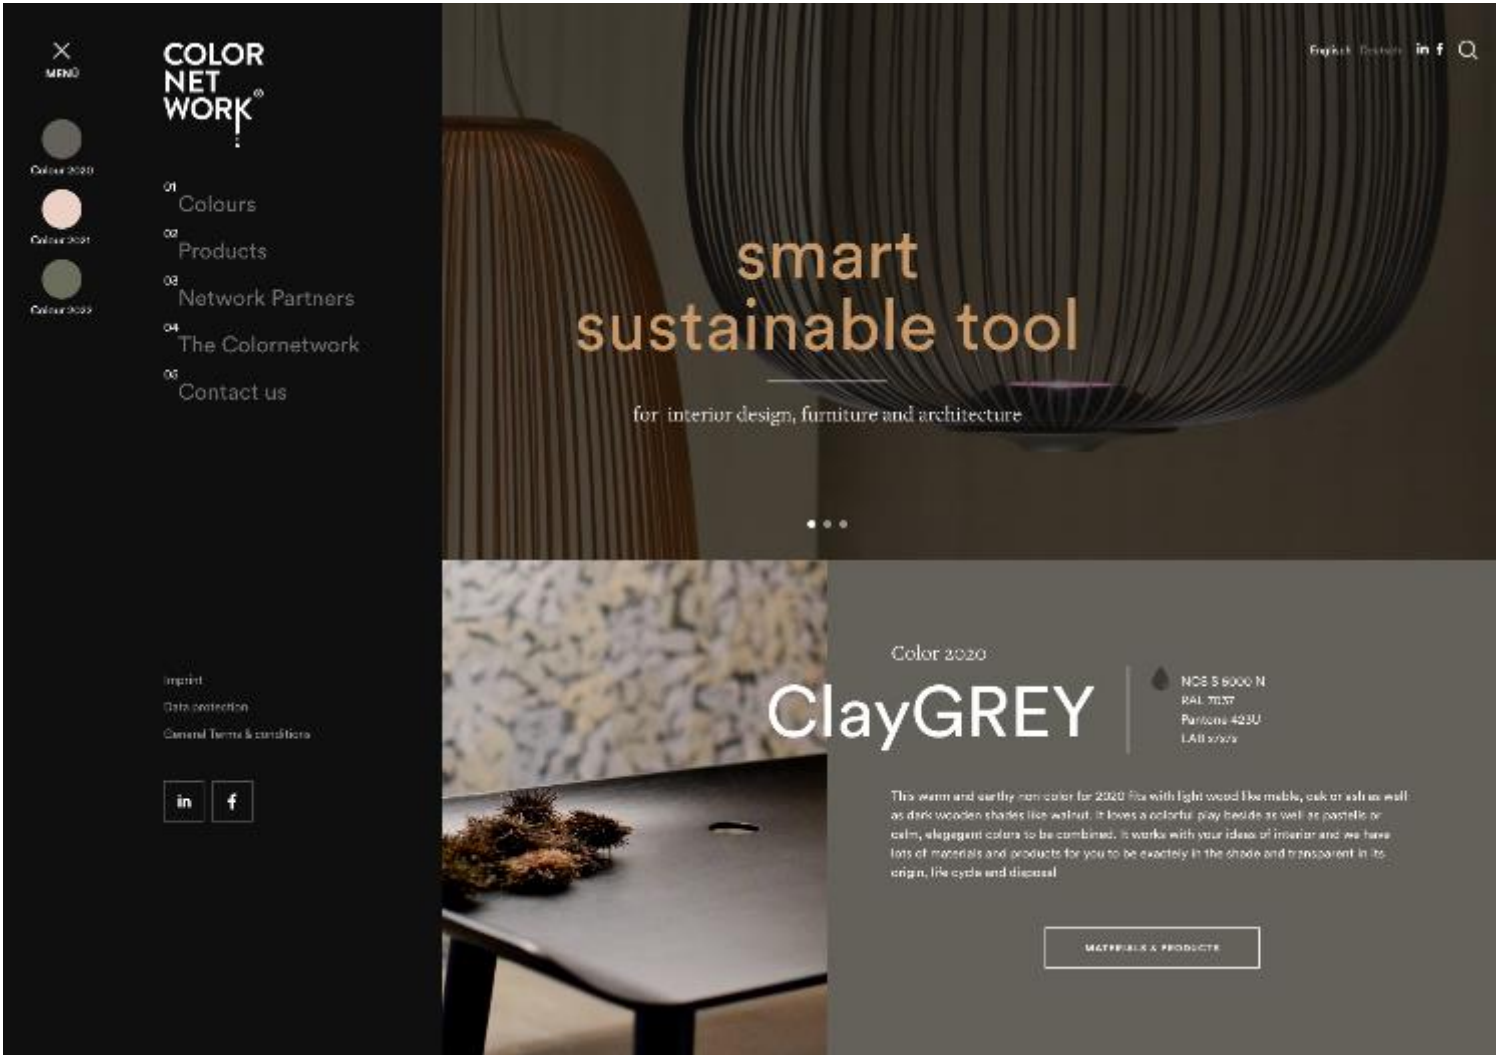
MENU

Colour 2020

Colour 2021

Colour 2022

COLOR NET WORK®

01 Colours

02 Products

03 Network Partners

04 The Colornetwork

05 Contact us

Imprint

Data protection

General Terms & conditions

in f

English Deutsch in f

smart sustainable tool

for interior design, furniture and architecture

Color 2020

ClayGREY

NCS S 6000 N
RAL 7037
Pantone 423U
LAB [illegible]

This warm and earthy non color for 2020 fits with light wood like mable, oak or ash as well as dark wooden shades like walnut. It loves a colorful play beside as well as pastells or calm, elegant colors to be combined. It works with your ideas of interior and we have lots of materials and products for you to be exactely in the shade and transparent in its origin, life cycle and disposal

MATERIALS & PRODUCTS